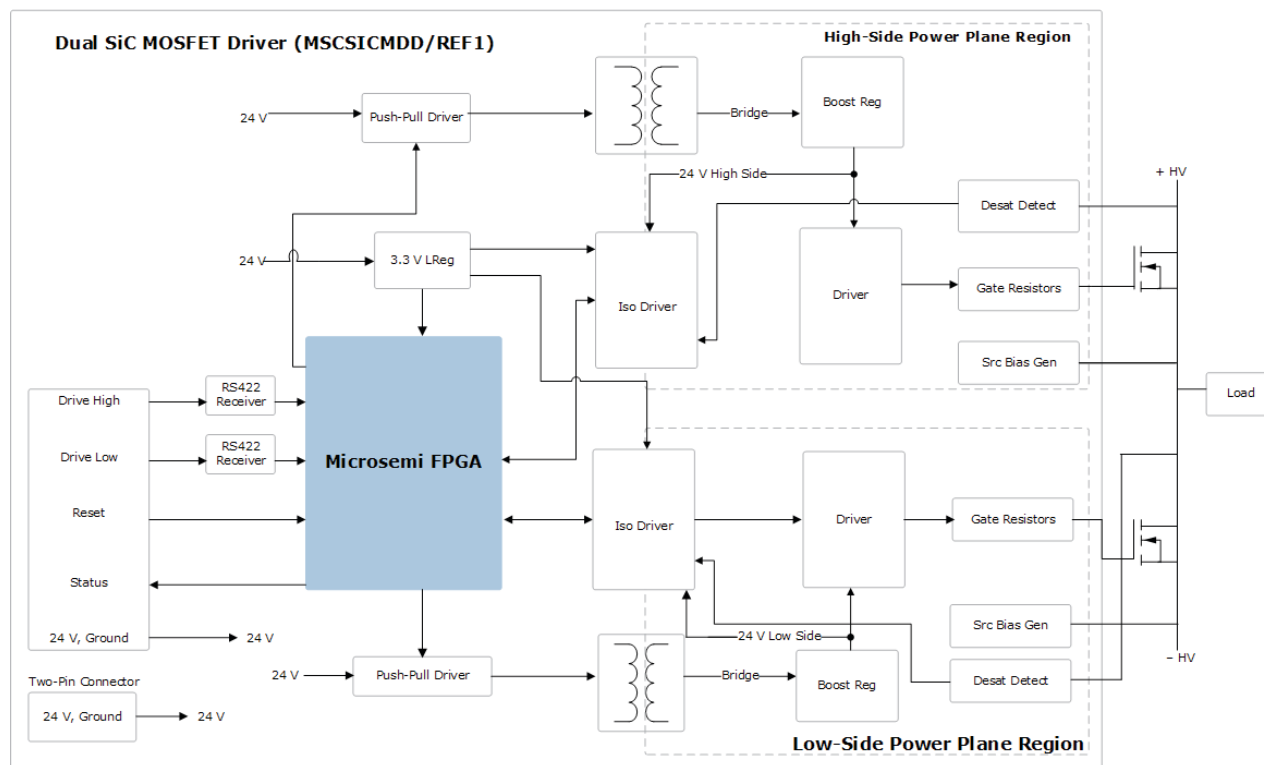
Dual SiC MOSFET Driver (MSCSICMDD/REF1)

High-Side Power Plane Region

24 V

Push-Pull Driver

Bridge

Boost Reg

24 V High Side

+ HV

Desat Detect

24 V

3.3 V LReg

Iso Driver

Driver

Gate Resistors

Src Bias Gen

Load

Drive High

RS422 Receiver

Drive Low

RS422 Receiver

Microsemi FPGA

Reset

Iso Driver

Driver

Gate Resistors

Status

24 V, Ground

24 V

Src Bias Gen

24 V Low Side

– HV

24 V

Push-Pull Driver

Bridge

Boost Reg

Desat Detect

Two-Pin Connector

24 V, Ground

24 V

Low-Side Power Plane Region